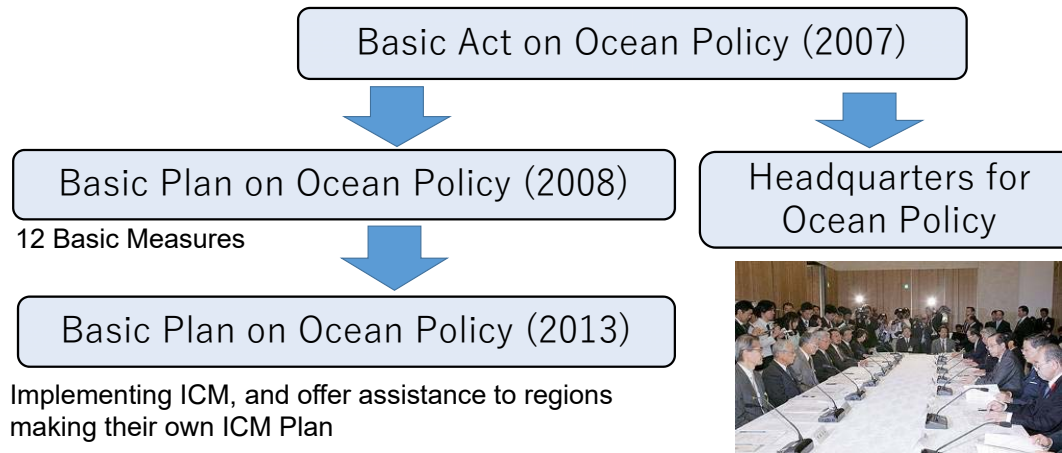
Basic Act on Ocean Policy (2007)

Basic Plan on Ocean Policy (2008)

Headquarters for Ocean Policy

12 Basic Measures

Basic Plan on Ocean Policy (2013)

Implementing ICM, and offer assistance to regions making their own ICM Plan